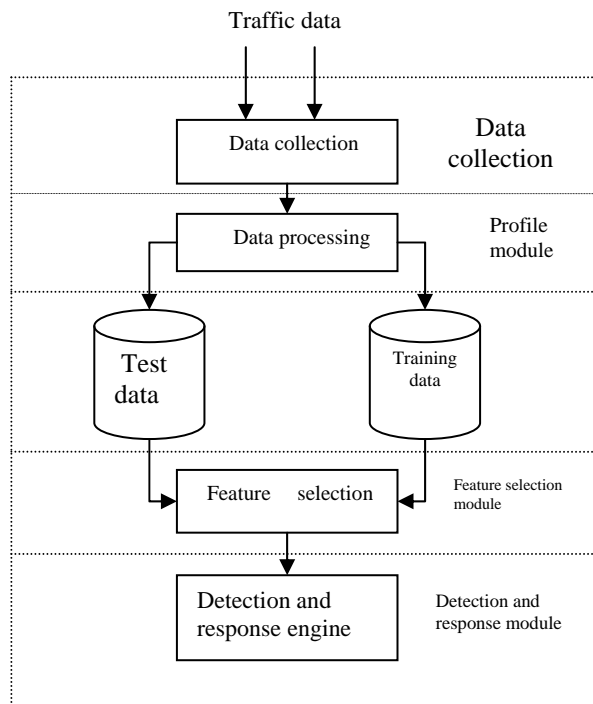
Traffic data

Data collection

Data collection

Data processing

Profile module

Test data

Training data

Feature selection

Feature selection module

Detection and response engine

Detection and response module